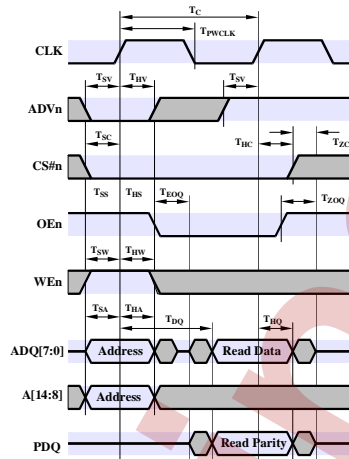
$T_C$

$T_{PWCLK}$

CLK

$T_{SV}$ $T_{HV}$ $T_{SV}$

ADVn

$T_{SC}$

$T_{HC}$ $T_{ZC}$

CS#n

$T_{SS}$ $T_{HS}$ $T_{EOQ}$ $T_{ZOQ}$

OEn

$T_{SW}$ $T_{HW}$

WEn

$T_{SA}$ $T_{HA}$ $T_{DQ}$ $T_{HQ}$

ADQ[7:0] Address Read Data

A[14:8] Address

PDQ Read Parity